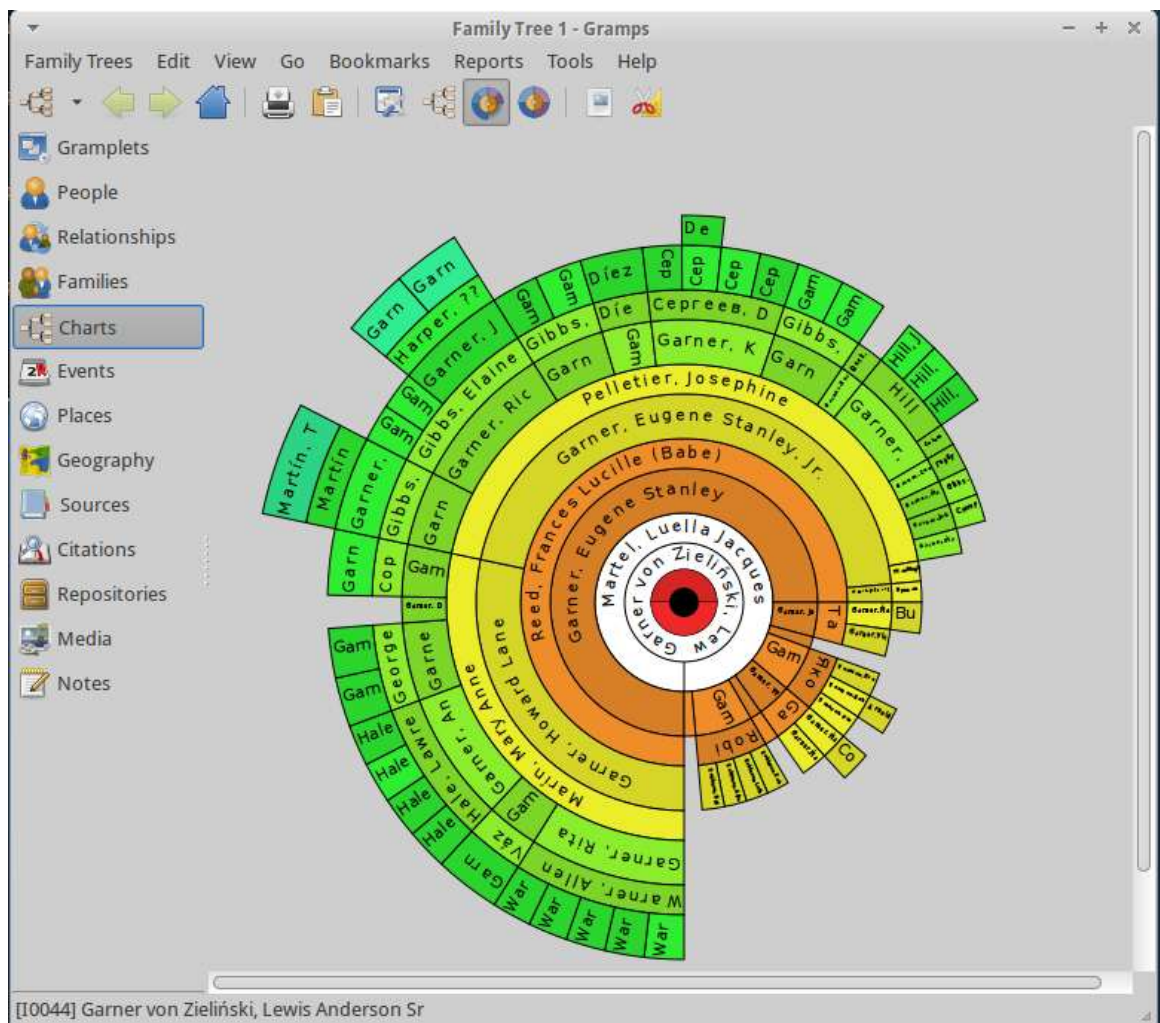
Family Tree 1 - Gramps

Family Trees Edit View Go Bookmarks Reports Tools Help

Gramplets
People
Relationships
Families
Charts
Events
Places
Geography
Sources
Citations
Repositories
Media
Notes

Garner von Zieliński, Lew
Martel, Luella Jacques
Garner, Eugene Stanley
Reed, Frances Lucille (Babe)
Garner, Eugene Stanley, Jr.
Garner, Howard Lane
Pelletier, Josephine
Marin, Mary Anne
Garner, Ric
Gibbs, Elaine
Garner, K
Cepreeв, D
Gibbs,
Garn
Garner, J
Harper, ??
Garn
Garn
Gam
Gam
Gibbs,
Díe
Díez
Gam
Cep
Cep
Cep
Cep
De
Gam
Gam
Garn
Garner,
Hill
Hill,
Hill,
Hill,
Martín, T
Martín
Garner,
Gibbs,
Garn
Gam
Garn
Garn
Cop
Gam
Garner, D
Gam
Gam
George
Garne
Garner, An
Hale, Lawre
Hale
Hale
Hale
Hale
Gam
Garner, Rita
Garner, Allen
Warner, Allen
Váz
Gam
War
War
War
War
War
Ta
Bu
Garner, Je
Gam
Rko
Ga
Robl
Gam
Co

[I0044] Garner von Zieliński, Lewis Anderson Sr